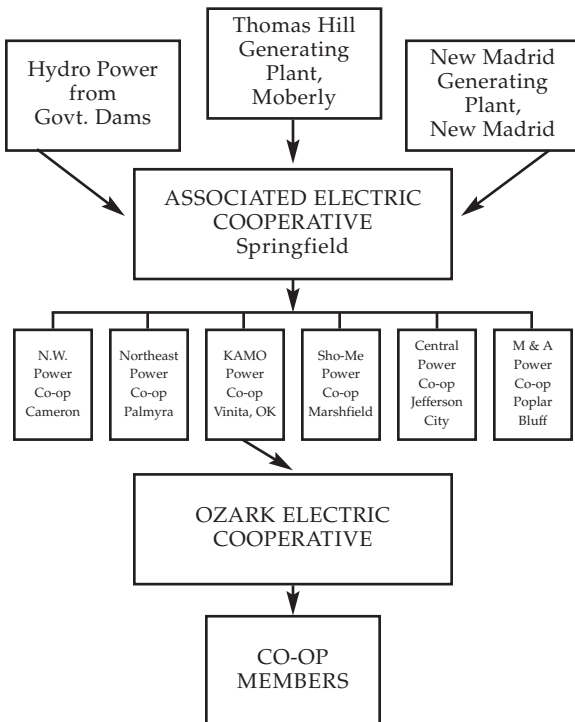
Hydro Power from Govt. Dams

Thomas Hill Generating Plant, Moberly

New Madrid Generating Plant, New Madrid

ASSOCIATED ELECTRIC COOPERATIVE Springfield

N.W. Power Co-op Cameron

Northeast Power Co-op Palmyra

KAMO Power Co-op Vinita, OK

Sho-Me Power Co-op Marshfield

Central Power Co-op Jefferson City

M & A Power Co-op Poplar Bluff

OZARK ELECTRIC COOPERATIVE

CO-OP MEMBERS